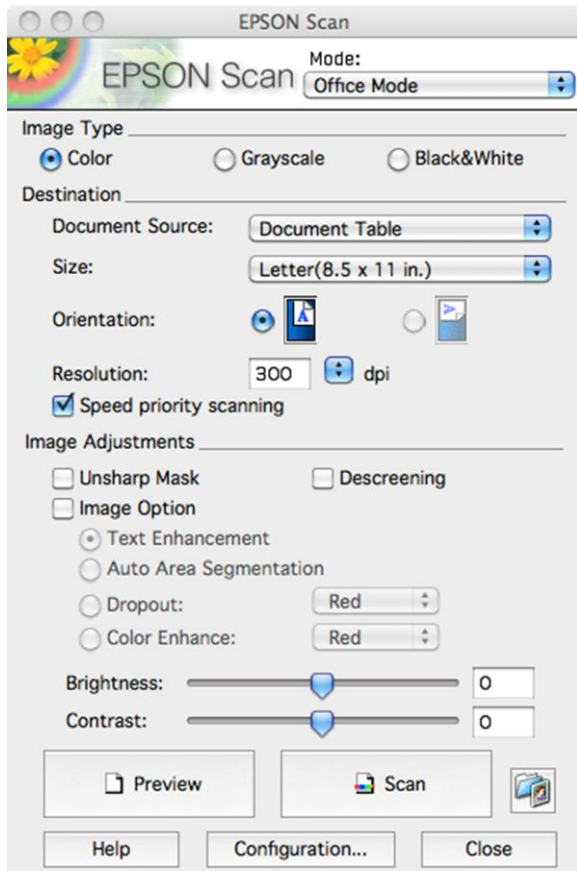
EPSON Scan

EPSON Scan

Mode:
Office Mode

Image Type

Color
Grayscale
Black&White

Destination

Document Source: Document Table

Size: Letter(8.5 x 11 in.)

Orientation:

Resolution: 300 dpi

Speed priority scanning

Image Adjustments

Unsharp Mask
Descreening
Image Option
Text Enhancement
Auto Area Segmentation
Dropout: Red
Color Enhance: Red

Brightness: 0
Contrast: 0

Preview
Scan

Help
Configuration...
Close